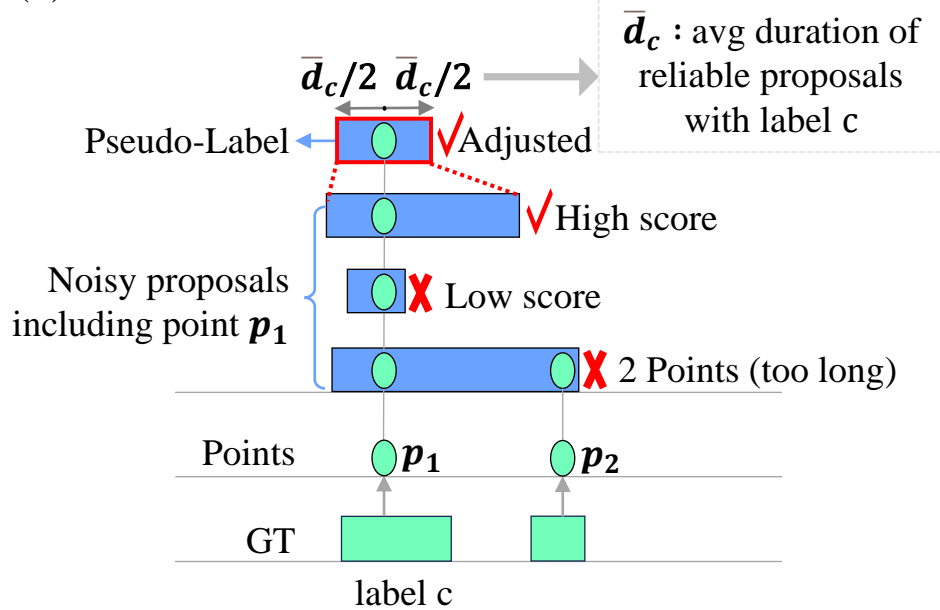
$\overline{d}_c$ : avg duration of reliable proposals with label c

$\overline{d}_c/2$ $\overline{d}_c/2$

Pseudo-Label

√Adjusted

√ High score

Noisy proposals including point $p_1$

✗ Low score

✗ 2 Points (too long)

Points $p_1$ $p_2$

GT

label c